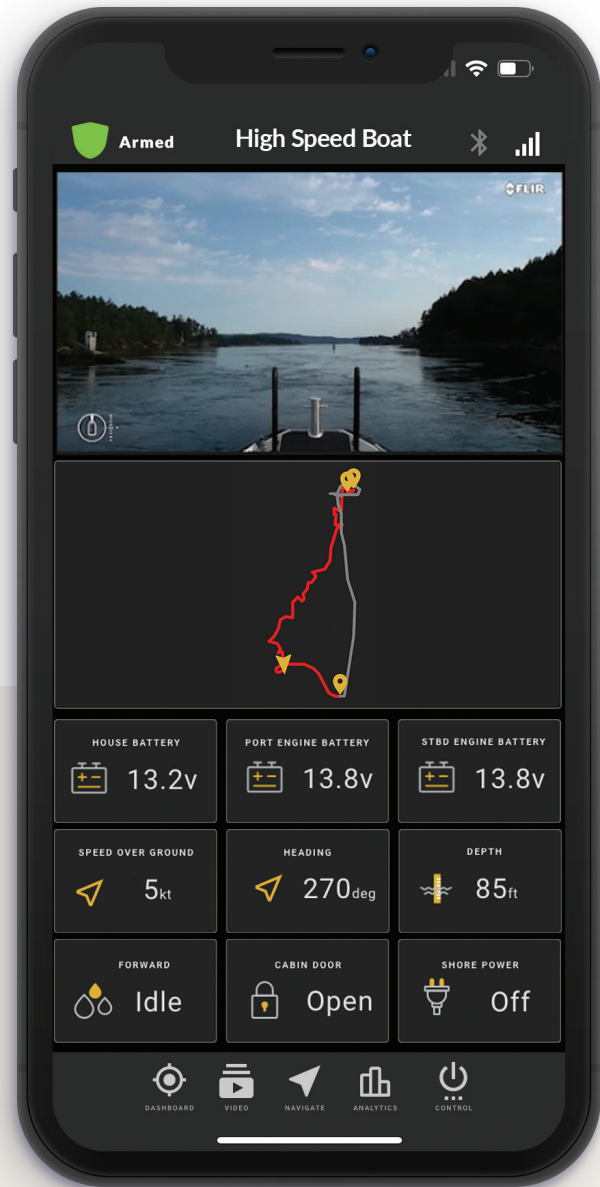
Armed

High Speed Boat

FLIR

HOUSE BATTERY
13.2v

PORT ENGINE BATTERY
13.8v

STBD ENGINE BATTERY
13.8v

SPEED OVER GROUND
5kt

HEADING
270deg

DEPTH
85ft

FORWARD
Idle

CABIN DOOR
Open

SHORE POWER
Off

DASHBOARD
VIDEO
NAVIGATE
ANALYTICS
CONTROL